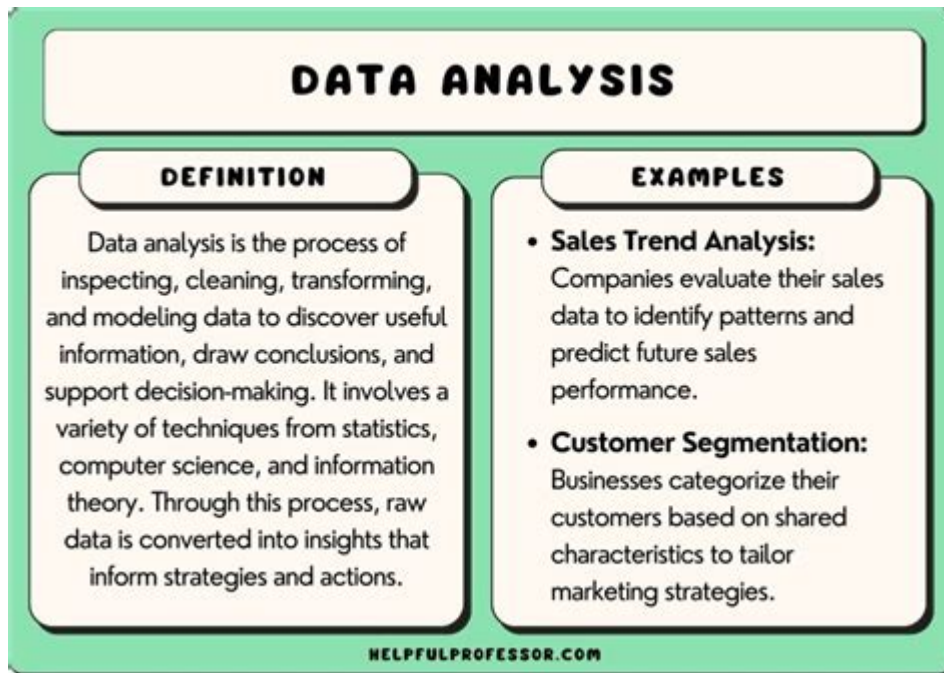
DATA ANALYSIS

DEFINITION

Data analysis is the process of inspecting, cleaning, transforming, and modeling data to discover useful information, draw conclusions, and support decision-making. It involves a variety of techniques from statistics, computer science, and information theory. Through this process, raw data is converted into insights that inform strategies and actions.

EXAMPLES

• Sales Trend Analysis: Companies evaluate their sales data to identify patterns and predict future sales performance.

• Customer Segmentation: Businesses categorize their customers based on shared characteristics to tailor marketing strategies.

HELPFULPROFESSOR.COM